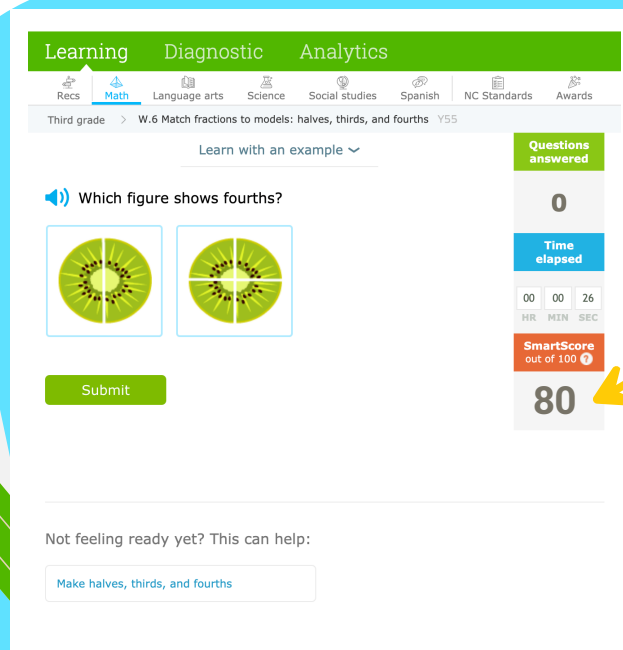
Learning Diagnostic Analytics

Recs Math Language arts Science Social studies Spanish NC Standards Awards

Third grade > W.6 Match fractions to models: halves, thirds, and fourths Y55

Learn with an example

Which figure shows fourths?

Submit

Questions answered

0

Time elapsed

00 00 26
HR MIN SEC

SmartScore out of 100 ?

80

Not feeling ready yet? This can help:

Make halves, thirds, and fourths